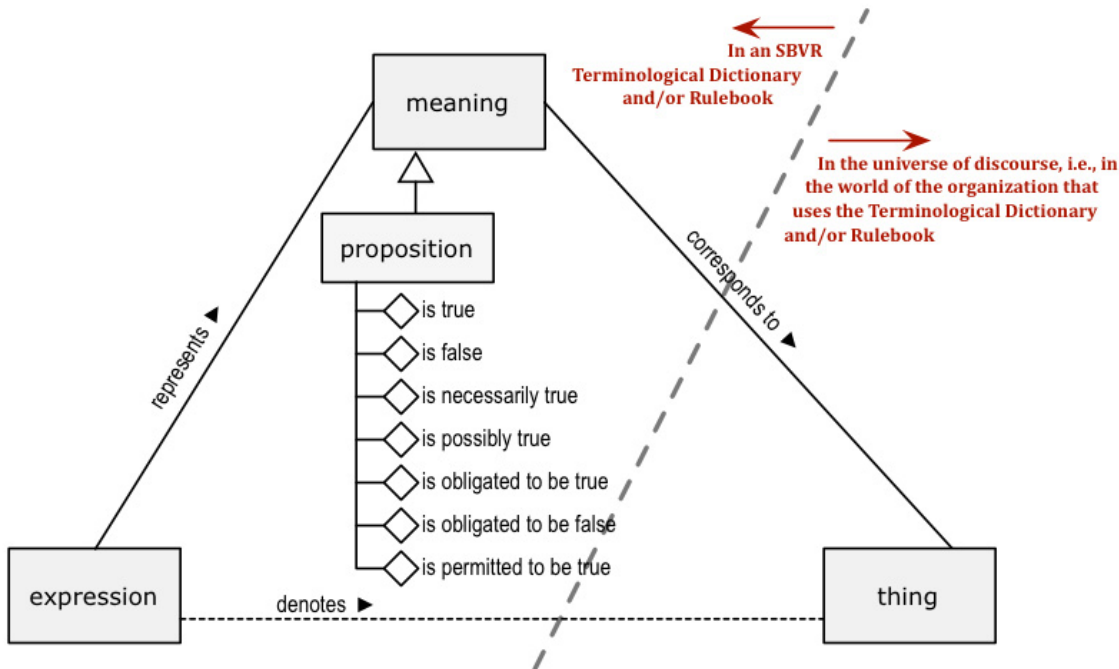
In an SBVR Terminological Dictionary and/or Rulebook

In the universe of discourse, i.e., in the world of the organization that uses the Terminological Dictionary and/or Rulebook

meaning

proposition

is true
is false
is necessarily true
is possibly true
is obligated to be true
is obligated to be false
is permitted to be true

represents ▲

corresponds to ▲

expression

denotes ►

thing